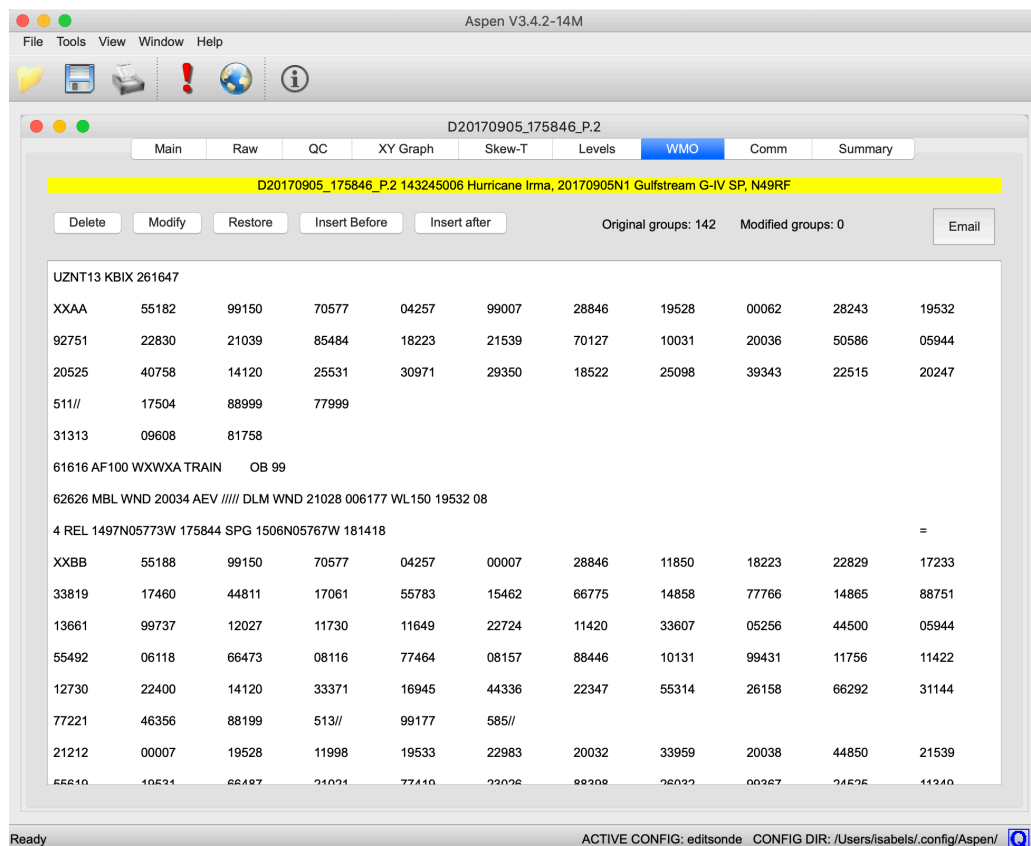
Aspen V3.4.2-14M

File Tools View Window Help

D20170905_175846_P.2

Main Raw QC XY Graph Skew-T Levels WMO Comm Summary

D20170905_175846_P.2 143245006 Hurricane Irma, 20170905N1 Gulfstream G-IV SP, N49RF

Delete Modify Restore Insert Before Insert after Original groups: 142 Modified groups: 0 Email

UZNT13 KBIX 261647

XXAA 55182 99150 70577 04257 99007 28846 19528 00062 28243 19532

92751 22830 21039 85484 18223 21539 70127 10031 20036 50586 05944

20525 40758 14120 25531 30971 29350 18522 25098 39343 22515 20247

511// 17504 88999 77999

31313 09608 81758

61616 AF100 WXWXA TRAIN OB 99

62626 MBL WND 20034 AEV ///// DLM WND 21028 006177 WL150 19532 08

4 REL 1497N05773W 175844 SPG 1506N05767W 181418 =

XXBB 55188 99150 70577 04257 00007 28846 11850 18223 22829 17233

33819 17460 44811 17061 55783 15462 66775 14858 77766 14865 88751

13661 99737 12027 11730 11649 22724 11420 33607 05256 44500 05944

55492 06118 66473 08116 77464 08157 88446 10131 99431 11756 11422

12730 22400 14120 33371 16945 44336 22347 55314 26158 66292 31144

77221 46356 88199 513// 99177 585//

21212 00007 19528 11998 19533 22983 20032 33959 20038 44850 21539

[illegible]

Ready ACTIVE CONFIG: editsonde CONFIG DIR: /Users/isabels/.config/Aspen/